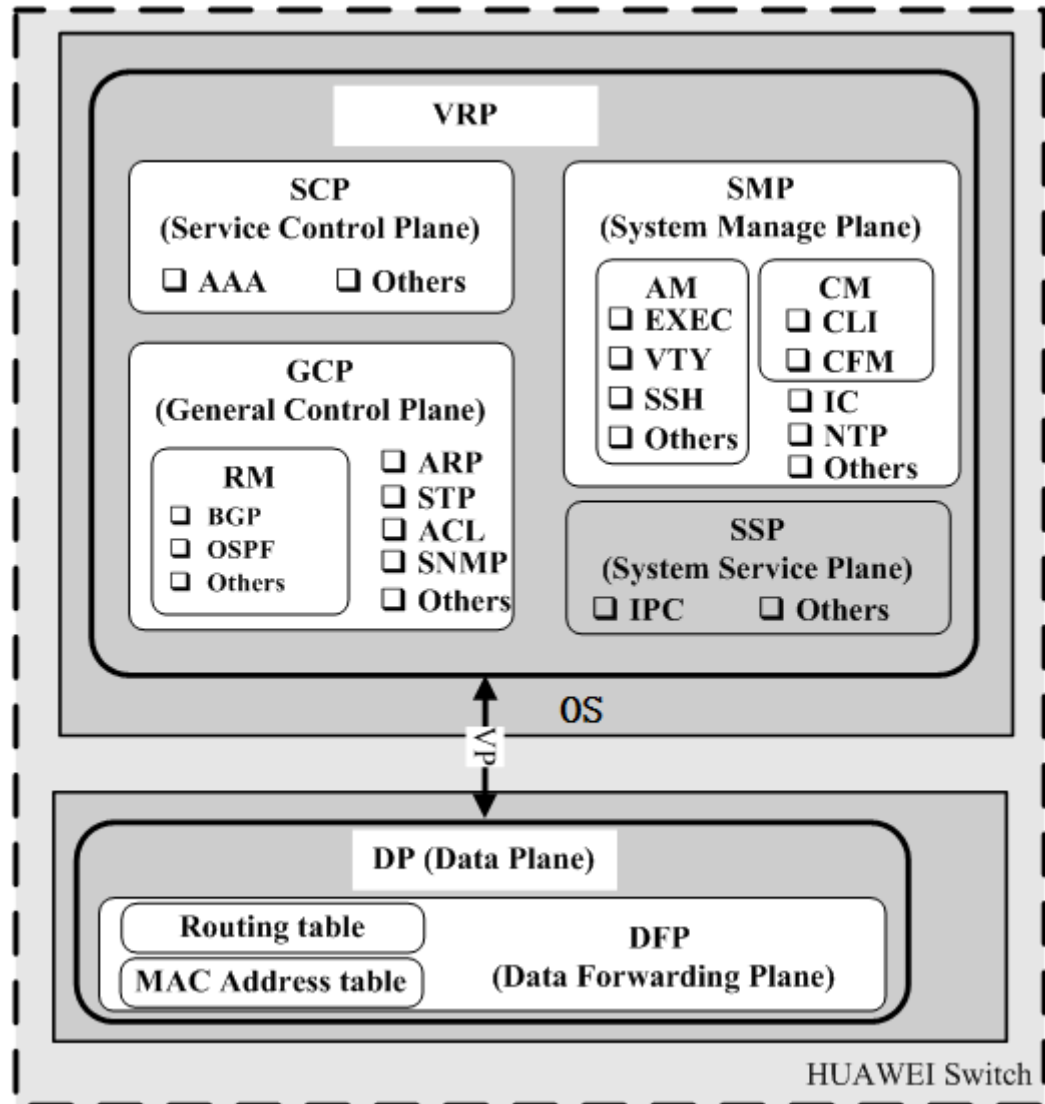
VRP

SCP
(Service Control Plane)
❑ AAA ❑ Others

GCP
(General Control Plane)

RM
❑ BGP
❑ OSPF
❑ Others

❑ ARP
❑ STP
❑ ACL
❑ SNMP
❑ Others

SMP
(System Manage Plane)

AM
❑ EXEC
❑ VTY
❑ SSH
❑ Others

CM
❑ CLI
❑ CFM

❑ IC
❑ NTP
❑ Others

SSP
(System Service Plane)
❑ IPC ❑ Others

OS

VP

DP (Data Plane)

Routing table
MAC Address table

DFP
(Data Forwarding Plane)

HUAWEI Switch